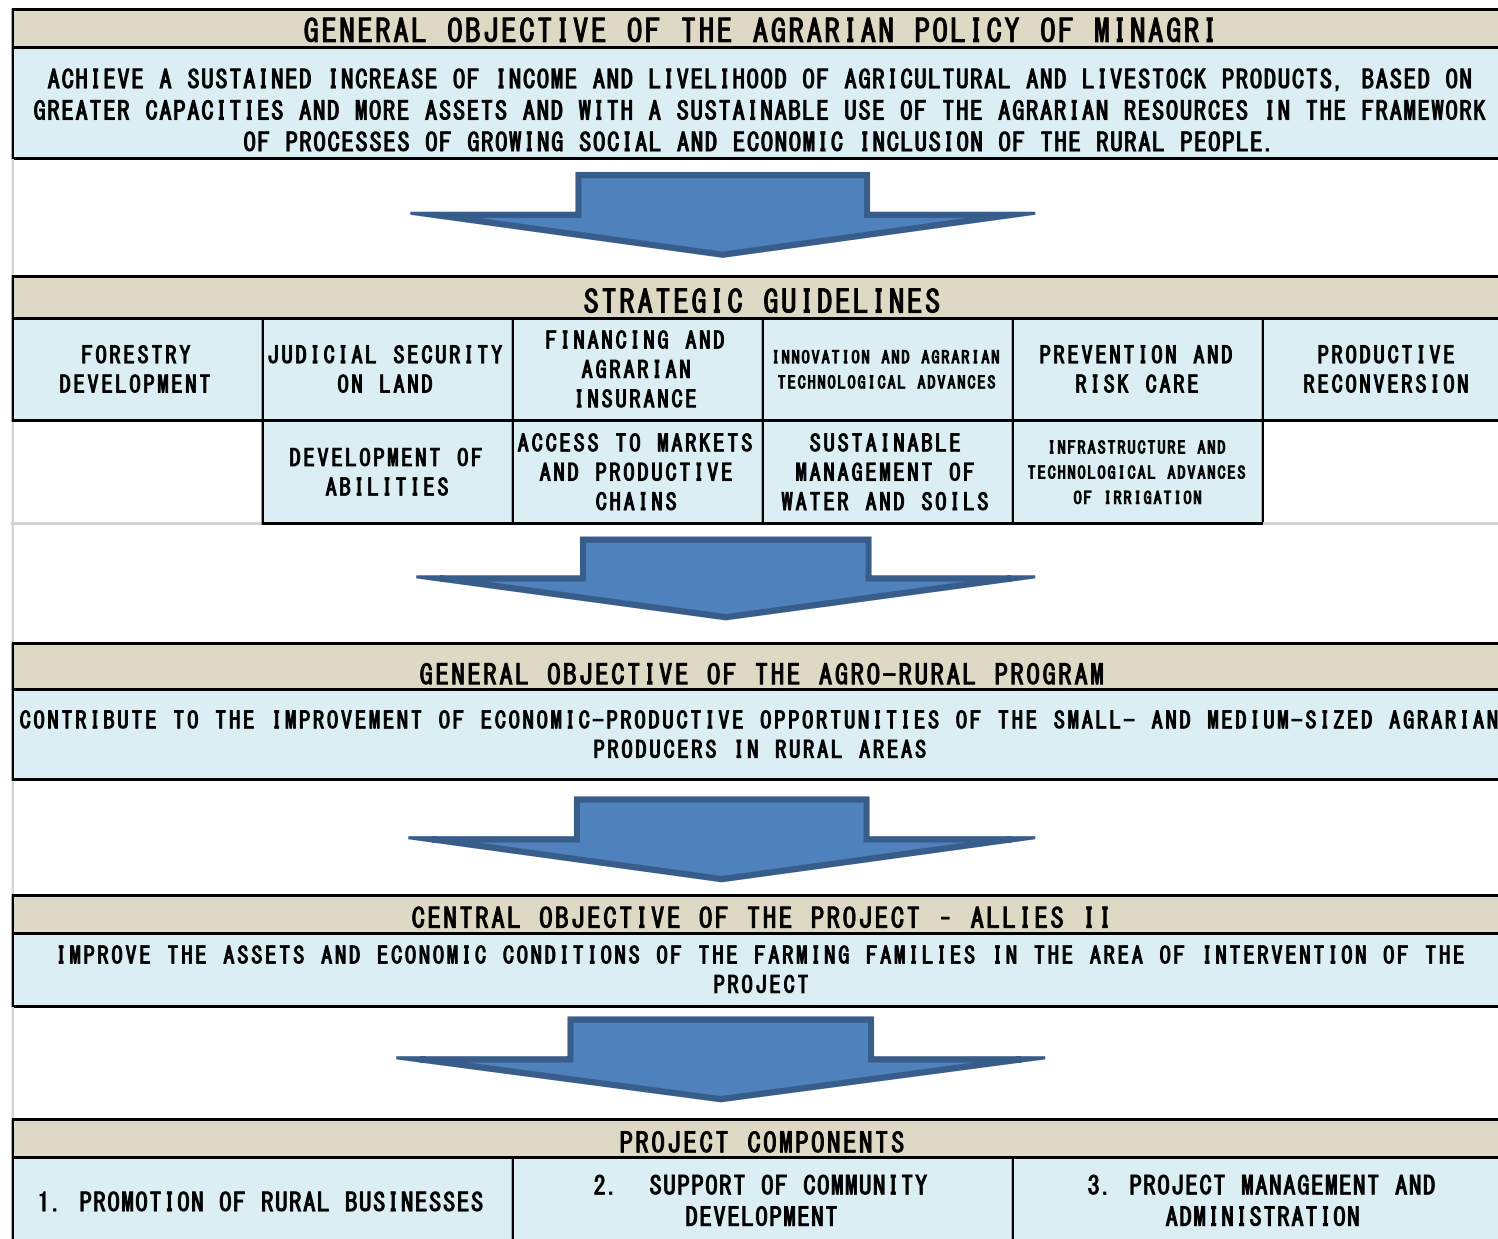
GENERAL OBJECTIVE OF THE AGRARIAN POLICY OF MINAGRI

ACHIEVE A SUSTAINED INCREASE OF INCOME AND LIVELIHOOD OF AGRICULTURAL AND LIVESTOCK PRODUCTS, BASED ON GREATER CAPACITIES AND MORE ASSETS AND WITH A SUSTAINABLE USE OF THE AGRARIAN RESOURCES IN THE FRAMEWORK OF PROCESSES OF GROWING SOCIAL AND ECONOMIC INCLUSION OF THE RURAL PEOPLE.

STRATEGIC GUIDELINES

| FORESTRY DEVELOPMENT | JUDICIAL SECURITY ON LAND | FINANCING AND AGRARIAN INSURANCE | INNOVATION AND AGRARIAN TECHNOLOGICAL ADVANCES | PREVENTION AND RISK CARE | PRODUCTIVE RECONVERSION |
|---|---|---|---|---|---|
| | DEVELOPMENT OF ABILITIES | ACCESS TO MARKETS AND PRODUCTIVE CHAINS | SUSTAINABLE MANAGEMENT OF WATER AND SOILS | INFRASTRUCTURE AND TECHNOLOGICAL ADVANCES OF IRRIGATION | |

GENERAL OBJECTIVE OF THE AGRO-RURAL PROGRAM

CONTRIBUTE TO THE IMPROVEMENT OF ECONOMIC-PRODUCTIVE OPPORTUNITIES OF THE SMALL- AND MEDIUM-SIZED AGRARIAN PRODUCERS IN RURAL AREAS

CENTRAL OBJECTIVE OF THE PROJECT - ALLIES II

IMPROVE THE ASSETS AND ECONOMIC CONDITIONS OF THE FARMING FAMILIES IN THE AREA OF INTERVENTION OF THE PROJECT

PROJECT COMPONENTS

| 1. PROMOTION OF RURAL BUSINESSES | 2. SUPPORT OF COMMUNITY DEVELOPMENT | 3. PROJECT MANAGEMENT AND ADMINISTRATION |
|---|---|---|